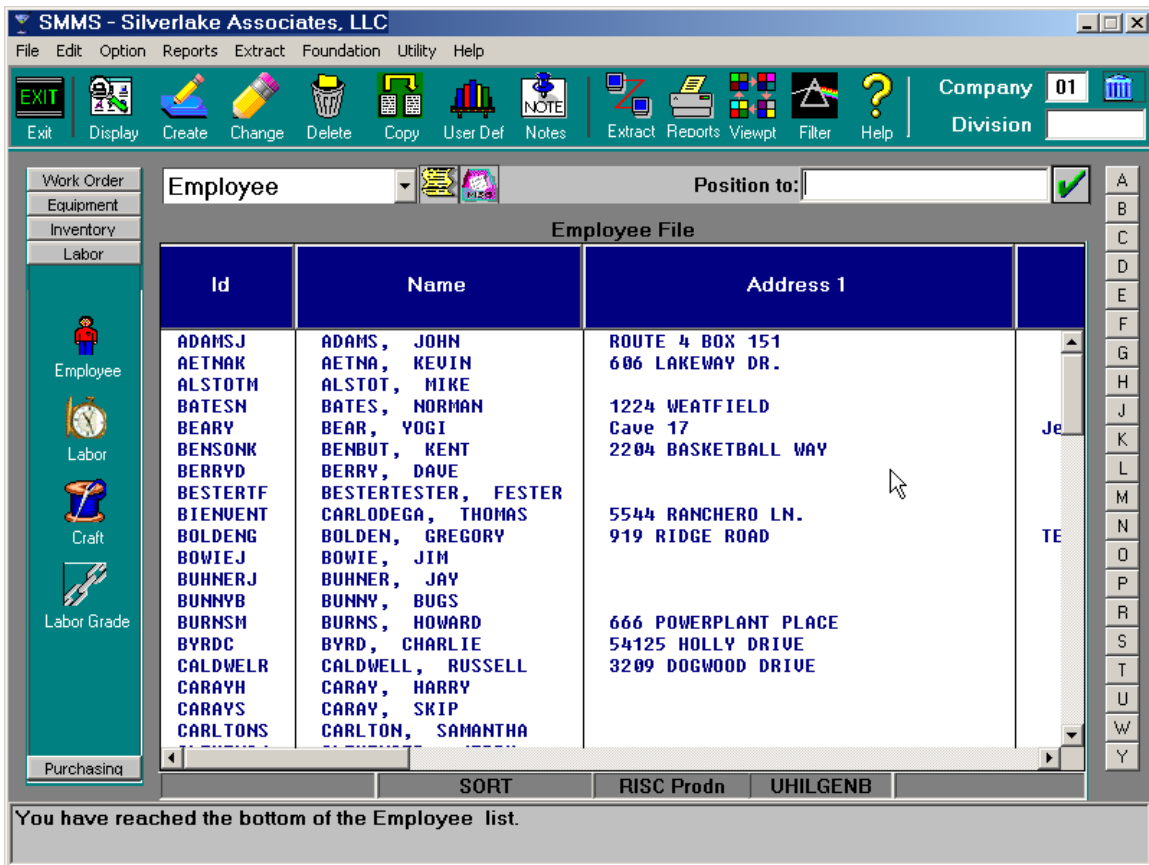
SMMS - Silverlake Associates, LLC

File Edit Option Reports Extract Foundation Utility Help

EXIT Exit Display Create Change Delete Copy User Def NOTE Notes Extract Reports Viewpt Filter Help

Company 01
Division

Work Order
Equipment
Inventory
Labor

Employee
Labor
Craft
Labor Grade

Purchasing

Employee

Position to:

Employee File

| Id | Name | Address 1 | |
|---|---|---|---|
| ADAMSJ | ADAMS, JOHN | ROUTE 4 BOX 151 | |
| AETNAK | AETNA, KEVIN | 606 LAKEWAY DR. | |
| ALSTOTM | ALSTOT, MIKE | | |
| BATESN | BATES, NORMAN | 1224 WEATFIELD | |
| BEARY | BEAR, YOGI | Cave 17 | Je |
| BENSONK | BENBUT, KENT | 2204 BASKETBALL WAY | |
| BERRYD | BERRY, DAVE | | |
| BESTERTF | BESTERTESTER, FESTER | | |
| BIENVENT | CARLODEGA, THOMAS | 5544 RANCHERO LN. | |
| BOLDENG | BOLDEN, GREGORY | 919 RIDGE ROAD | TE |
| BOWIEJ | BOWIE, JIM | | |
| BUHNERJ | BUHNER, JAY | | |
| BUNNYB | BUNNY, BUGS | | |
| BURNSM | BURNS, HOWARD | 666 POWERPLANT PLACE | |
| BYRDC | BYRD, CHARLIE | 54125 HOLLY DRIVE | |
| CALDWELR | CALDWELL, RUSSELL | 3209 DOGWOOD DRIVE | |
| CARAYH | CARAY, HARRY | | |
| CARAYS | CARAY, SKIP | | |
| CARLTONS | CARLTON, SAMANTHA | | |

A B C D E F G H J K L M N O P R S T U W Y

SORT RISC Prodn UHILGENB

You have reached the bottom of the Employee list.